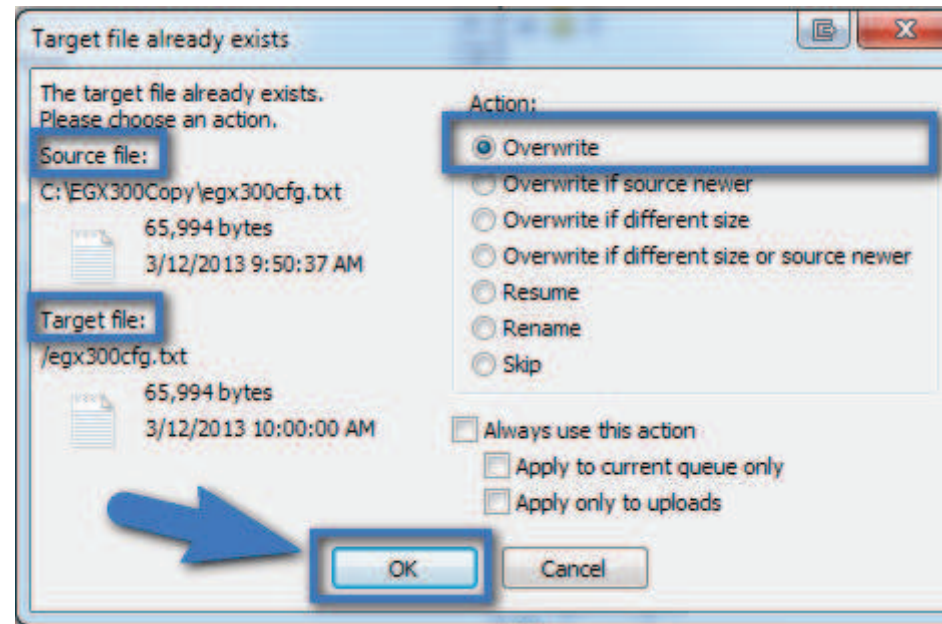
Target file already exists

The target file already exists.
Please choose an action.

Source file:
C:\EGX300Copy\egx300cfg.txt
65,994 bytes
3/12/2013 9:50:37 AM

Target file:
/egx300cfg.txt
65,994 bytes
3/12/2013 10:00:00 AM

Action:
Overwrite
Overwrite if source newer
Overwrite if different size
Overwrite if different size or source newer
Resume
Rename
Skip

Always use this action
Apply to current queue only
Apply only to uploads

OK
Cancel